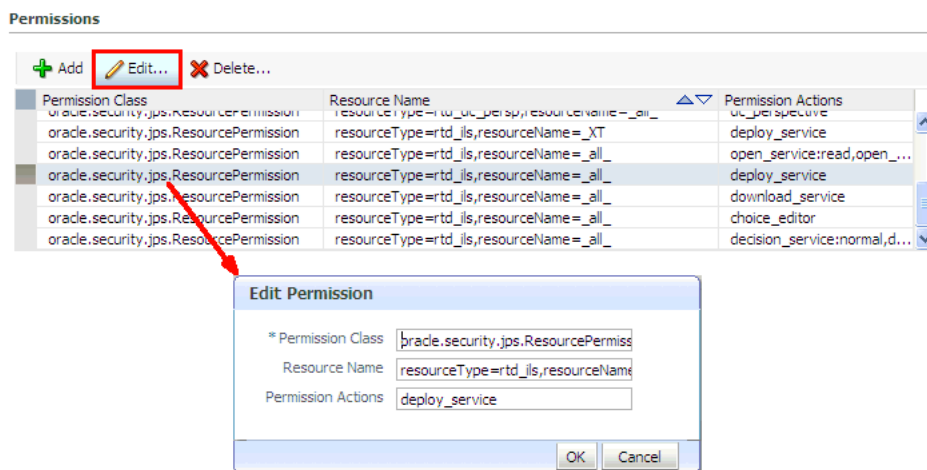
Permissions

Add Edit... Delete...

| Permission Class | Resource Name | Permission Actions |
|---|---|---|
| oracle.security.jps.ResourcePermission | resourceType=rtd_dc_persp,resourceName=_all_ | dc_perspective |
| oracle.security.jps.ResourcePermission | resourceType=rtd_ils,resourceName=_XT | deploy_service |
| oracle.security.jps.ResourcePermission | resourceType=rtd_ils,resourceName=_all_ | open_service:read,open_... |
| oracle.security.jps.ResourcePermission | resourceType=rtd_ils,resourceName=_all_ | deploy_service |
| oracle.security.jps.ResourcePermission | resourceType=rtd_ils,resourceName=_all_ | download_service |
| oracle.security.jps.ResourcePermission | resourceType=rtd_ils,resourceName=_all_ | choice_editor |
| oracle.security.jps.ResourcePermission | resourceType=rtd_ils,resourceName=_all_ | decision_service:normal,d... |

Edit Permission

* Permission Class oracle.security.jps.ResourcePermiss

Resource Name resourceType=rtd_ils,resourceName

Permission Actions deploy_service

OK Cancel